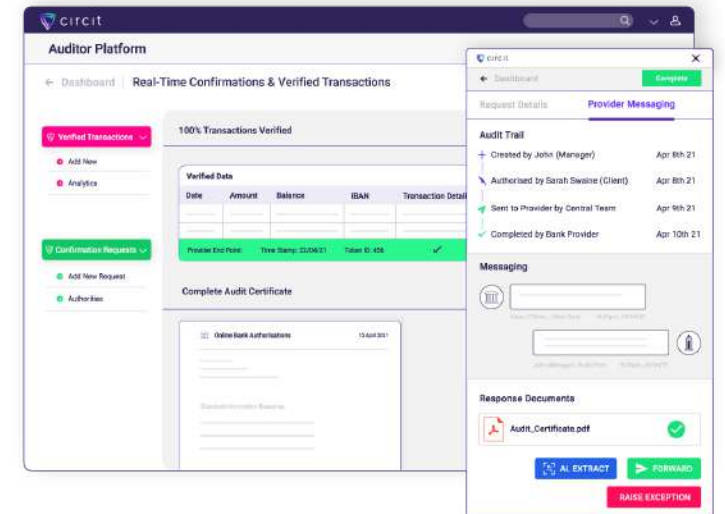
circit

Auditor Platform

← Dashboard | Real-Time Confirmations & Verified Transactions

Verified Transactions

Add New

Analytics

Confirmation Requests

Add New Request

Authorities

100% Transactions Verified

Verified Data

| Date | Amount | Balance | IBAN | Transaction Detail |
|---|---|---|---|---|
| | | | | |

Provider End Point: Time Stamp: 22/06/21 Token ID: 456

Complete Audit Certificate

Online Bank Authorisations 13 April 2021

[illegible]

circit

← Dashboard Complete

Request Details Provider Messaging

Audit Trail

Created by John (Manager) Apr 8th 21

Authorised by Sarah Swaine (Client) Apr 8th 21

Sent to Provider by Central Team Apr 9th 21

Completed by Bank Provider Apr 10th 21

Messaging

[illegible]

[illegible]

Response Documents

Audit_Certificate.pdf

AI EXTRACT

FORWARD

RAISE EXCEPTION